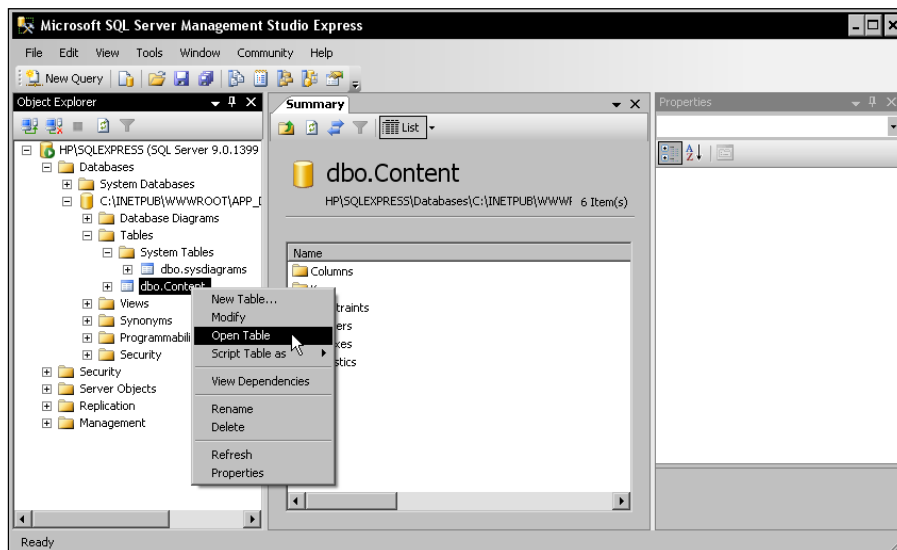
Microsoft SQL Server Management Studio Express

File Edit View Tools Window Community Help

New Query

Object Explorer

HP\SQLEXPRESS (SQL Server 9.0.1399
Databases
System Databases
C:\INETPUB\WWWROOT\APP_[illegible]
Database Diagrams
Tables
System Tables
dbo.sysdiagrams
dbo.Content
Views
Synonyms
Programmabili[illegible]
Security
Security
Server Objects
Replication
Management

New Table...
Modify
Open Table
Script Table as
View Dependencies
Rename
Delete
Refresh
Properties

Summary

List

dbo.Content

HP\SQLEXPRESS\Databases\C:\INETPUB\WWW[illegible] 6 Item(s)

Name
Columns
K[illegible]
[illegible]traints
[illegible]ers
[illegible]xes
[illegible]stics

Properties

Ready